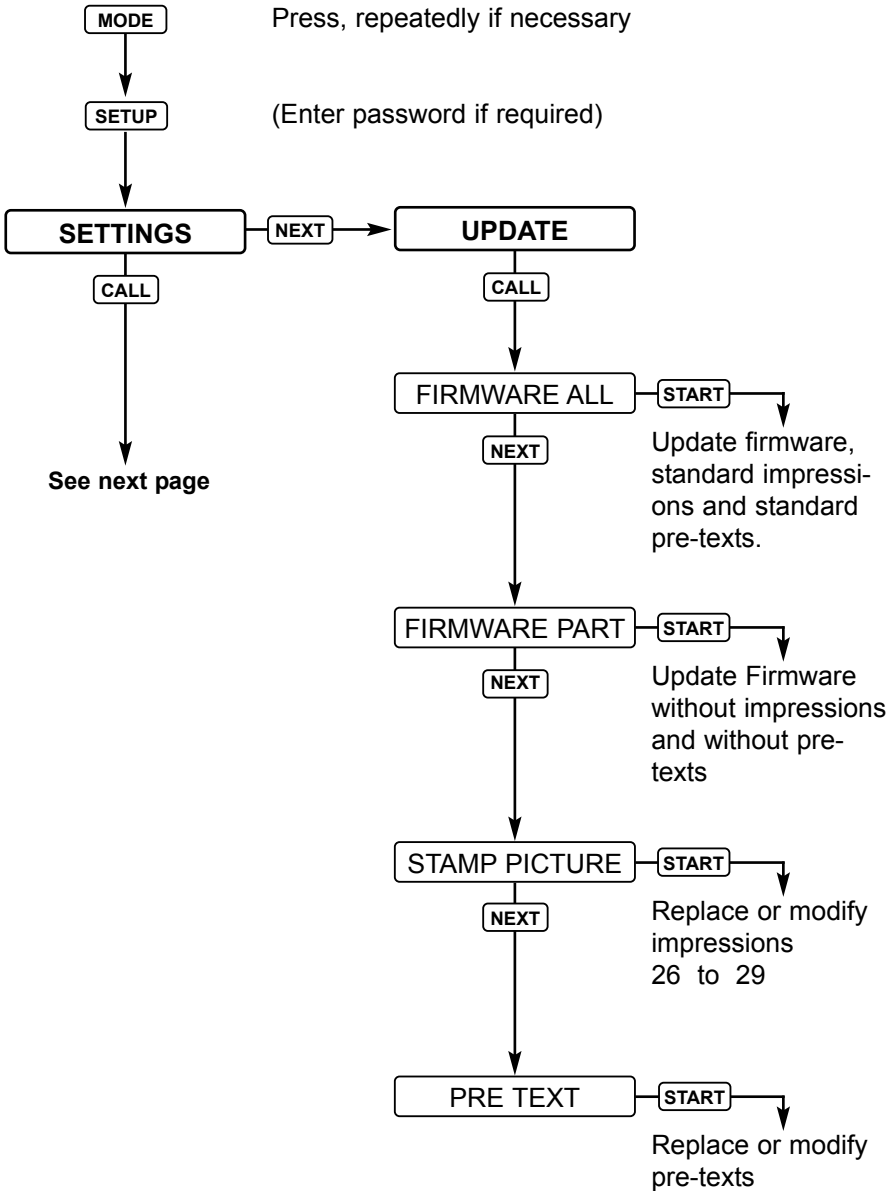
MODE
Press, repeatedly if necessary

SETUP
(Enter password if required)

SETTINGS
NEXT
UPDATE

CALL
See next page

CALL

FIRMWARE ALL
START
Update firmware, standard impressions and standard pre-texts.
NEXT

FIRMWARE PART
START
Update Firmware without impressions and without pre-texts
NEXT

STAMP PICTURE
START
Replace or modify impressions 26 to 29
NEXT

PRE TEXT
START
Replace or modify pre-texts